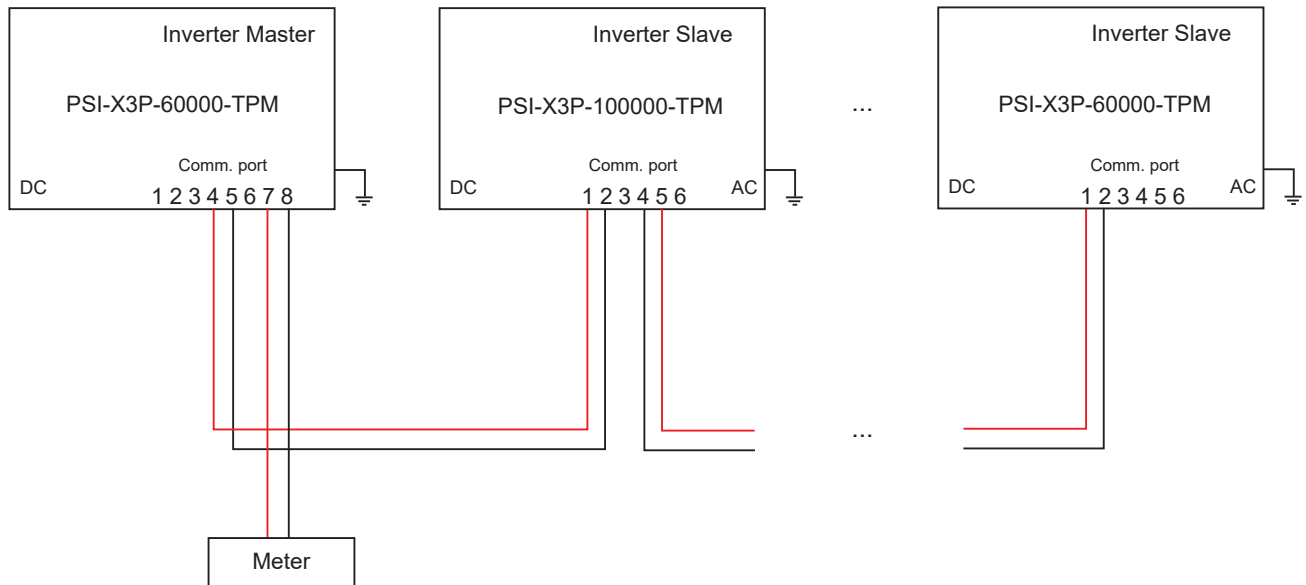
Inverter Master

PSI-X3P-60000-TPM

Comm. port

DC

1 2 3 4 5 6 7 8

Inverter Slave

PSI-X3P-100000-TPM

Comm. port

DC

1 2 3 4 5 6

AC

...

Inverter Slave

PSI-X3P-60000-TPM

Comm. port

DC

1 2 3 4 5 6

AC

...

Meter